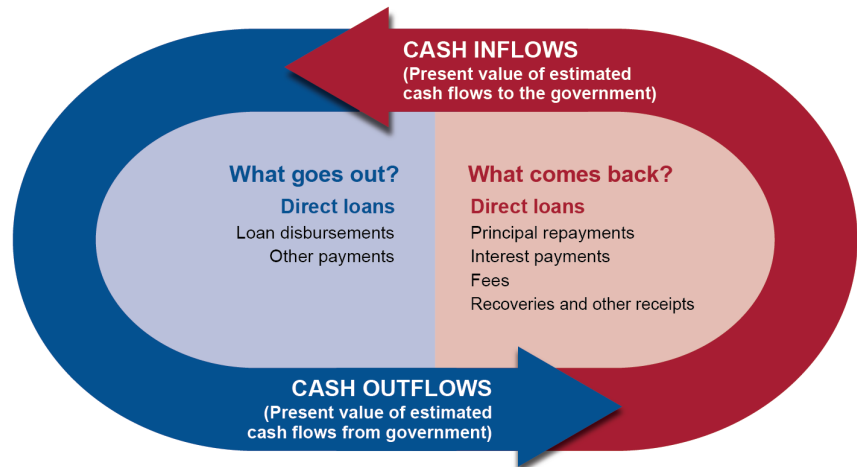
CASH INFLOWS
(Present value of estimated cash flows to the government)

What goes out?
Direct loans
Loan disbursements
Other payments

What comes back?
Direct loans
Principal repayments
Interest payments
Fees
Recoveries and other receipts

CASH OUTFLOWS
(Present value of estimated cash flows from government)